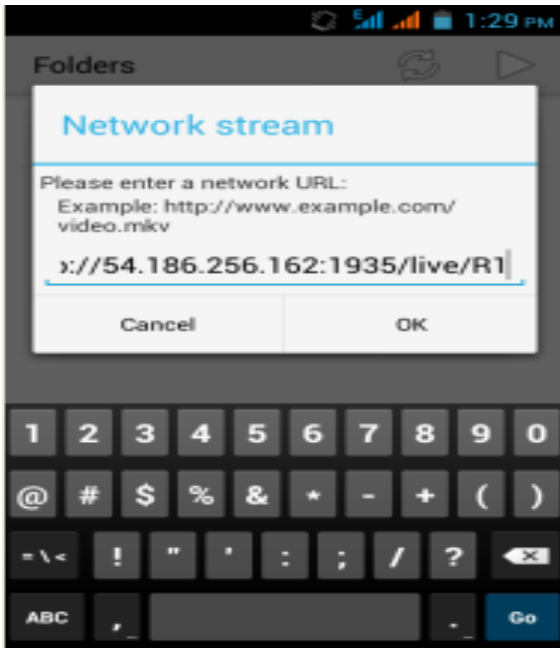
E 1:29 PM

Folders

Network stream

Please enter a network URL:
Example: http://www.example.com/video.mkv

)://54.186.256.162:1935/live/R1

Cancel | OK

1 2 3 4 5 6 7 8 9 0
@ # $ % & * - + ( )
= \ < ! " ' : ; / ? 
ABC , . Go